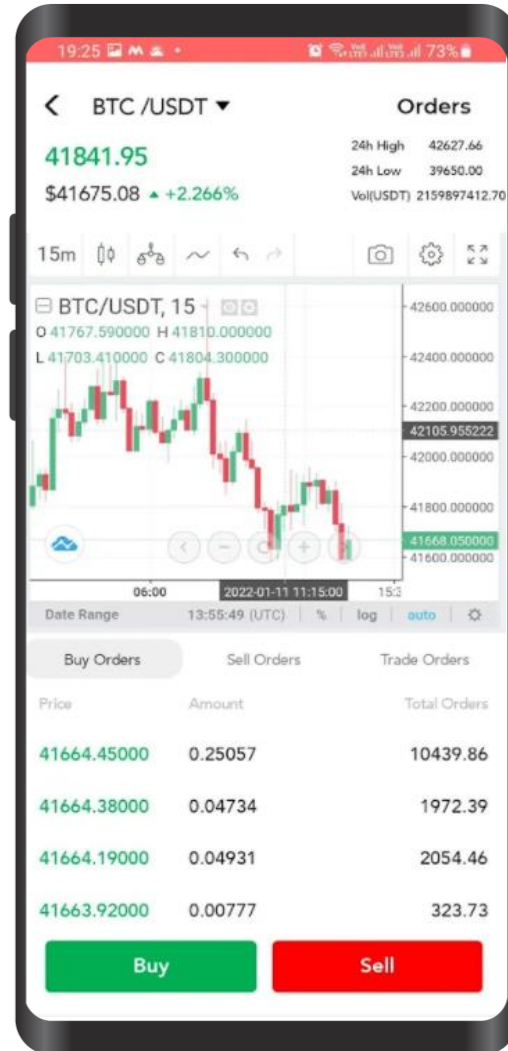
19:25 73%

BTC /USDT ▾ Orders

41841.95
$41675.08 ▲ +2.266%

24h High 42627.66
24h Low 39650.00
Vol(USDT) 2159897412.70

15m

BTC/USDT, 15
O 41767.590000 H 41810.000000
L 41703.410000 C 41804.300000

42600.000000
42400.000000
42200.000000
42105.955222
42000.000000
41800.000000
41668.050000
41600.000000

06:00 2022-01-11 11:15:00 15:3

Date Range 13:55:49 (UTC) % log auto

Buy Orders Sell Orders Trade Orders

| Price | Amount | Total Orders |
|---|---|---|
| 41664.45000 | 0.25057 | 10439.86 |
| 41664.38000 | 0.04734 | 1972.39 |
| 41664.19000 | 0.04931 | 2054.46 |
| 41663.92000 | 0.00777 | 323.73 |

Buy Sell